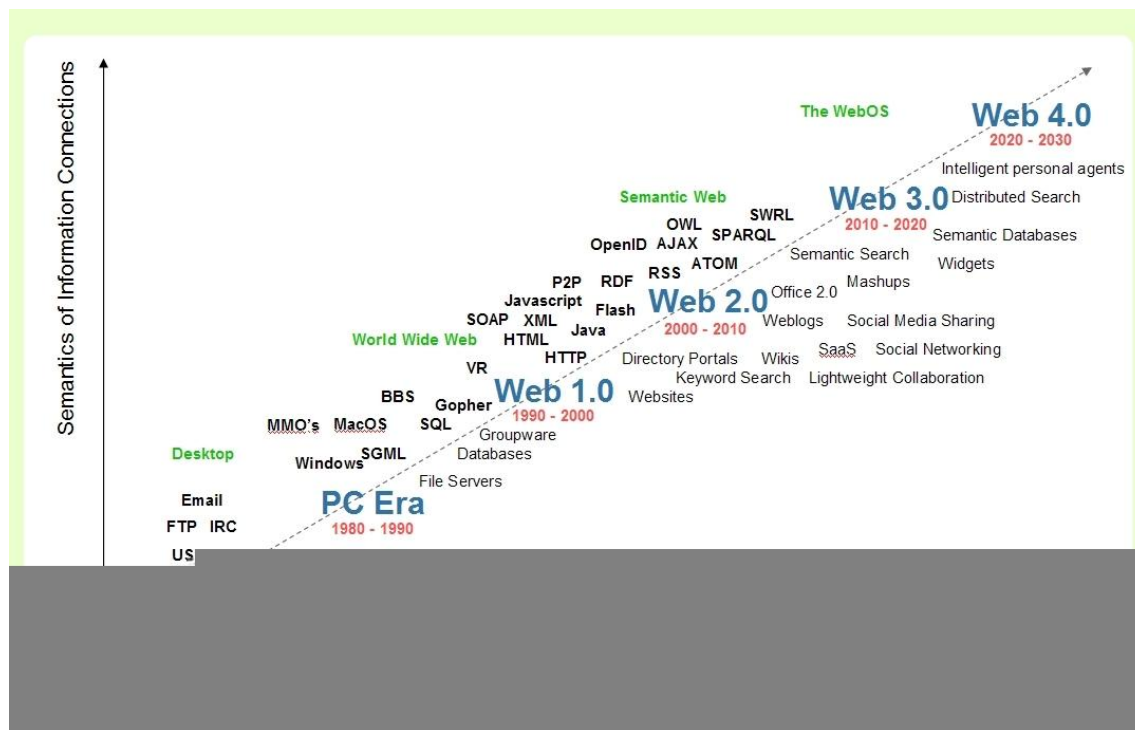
Semantics of Information Connections

The WebOS

Web 4.0
2020 - 2030
Intelligent personal agents

Semantic Web

Web 3.0
2010 - 2020
Distributed Search
Semantic Databases
Widgets

SWRL
OWL
SPARQL
OpenID AJAX
ATOM
RSS
Semantic Search
Mashups
P2P RDF
Javascript
Flash
Office 2.0

Web 2.0
2000 - 2010
Weblogs
Social Media Sharing
SOAP XML
Java
HTML
World Wide Web
SaaS
Social Networking
HTTP
Directory Portals
Wikis
Keyword Search
Lightweight Collaboration
VR

Web 1.0
1990 - 2000
Websites
BBS
Gopher
MMO's MacOS
SQL
Groupware
Databases
Desktop
Windows
SGML
File Servers

PC Era
1980 - 1990
Email
FTP IRC
US